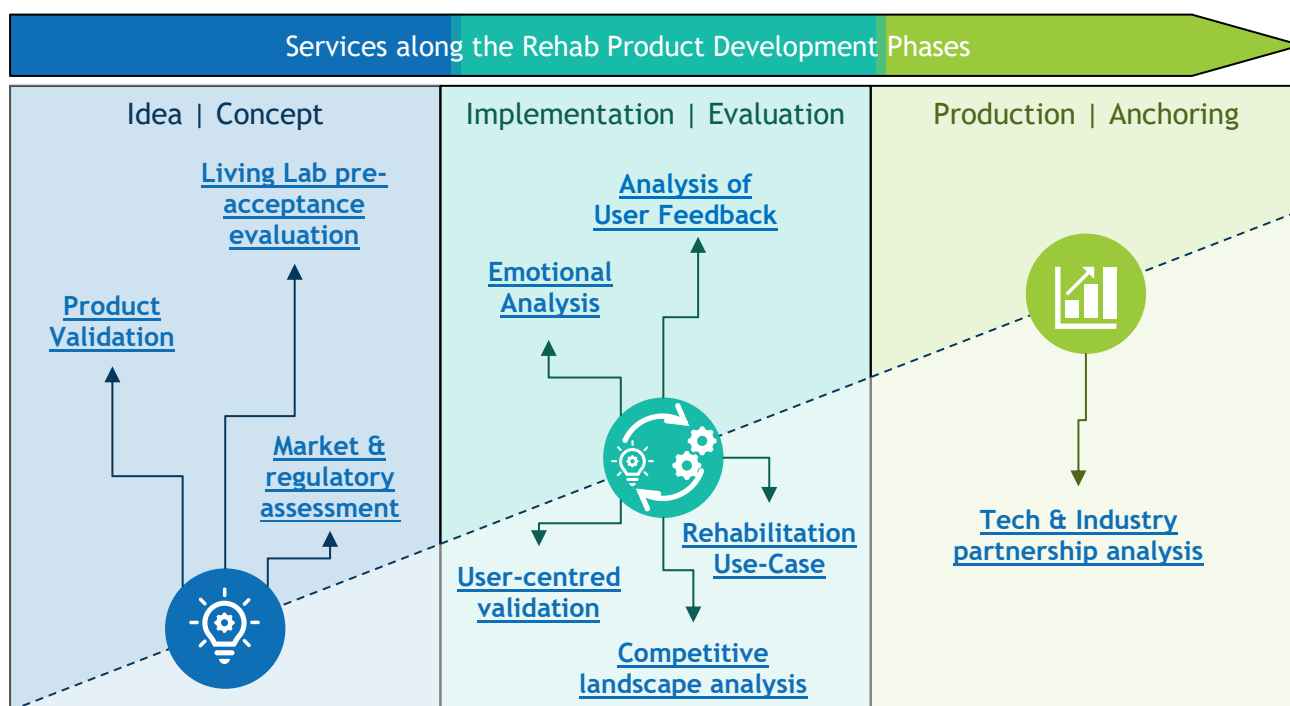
Services along the Rehab Product Development Phases

Idea | Concept

Living Lab pre-acceptance evaluation

Product Validation

Market & regulatory assessment

Implementation | Evaluation

Analysis of User Feedback

Emotional Analysis

Rehabilitation Use-Case

User-centred validation

Competitive landscape analysis

Production | Anchoring

Tech & Industry partnership analysis